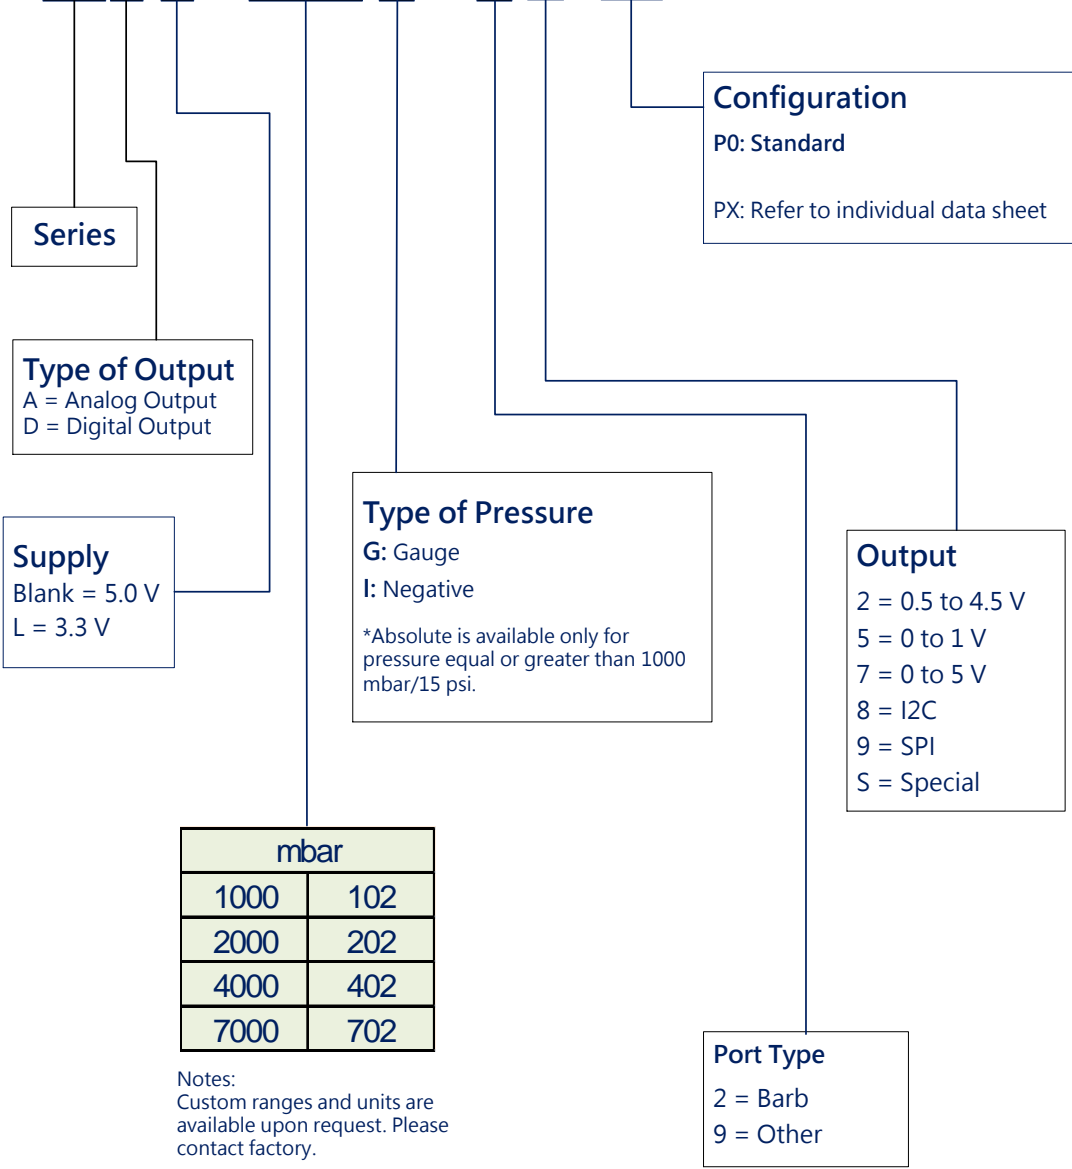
Configuration
P0: Standard

PX: Refer to individual data sheet

Series

Type of Output
A = Analog Output
D = Digital Output

Supply
Blank = 5.0 V
L = 3.3 V

Type of Pressure
G: Gauge
I: Negative
*Absolute is available only for pressure equal or greater than 1000 mbar/15 psi.

Output
2 = 0.5 to 4.5 V
5 = 0 to 1 V
7 = 0 to 5 V
8 = I2C
9 = SPI
S = Special

| mbar | |
|---|---|
| 1000 | 102 |
| 2000 | 202 |
| 4000 | 402 |
| 7000 | 702 |

Notes:
Custom ranges and units are available upon request. Please contact factory.

Port Type
2 = Barb
9 = Other